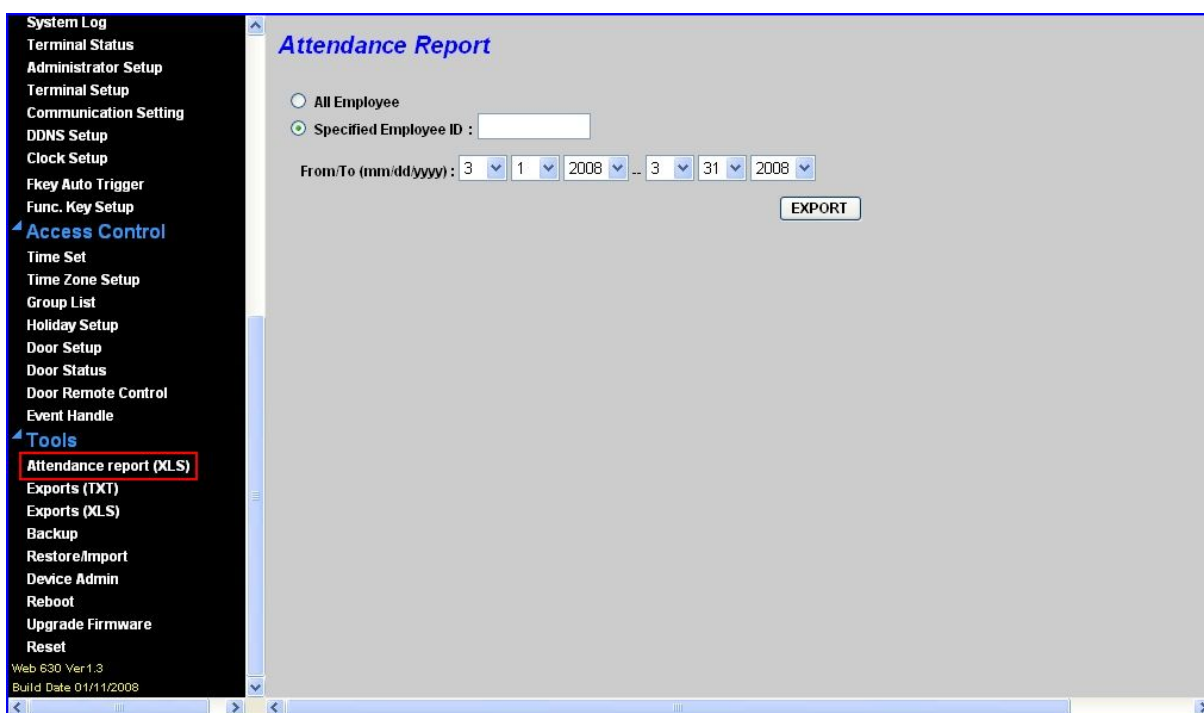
System Log
Terminal Status
Administrator Setup
Terminal Setup
Communication Setting
DDNS Setup
Clock Setup
Fkey Auto Trigger
Func. Key Setup

Access Control

Time Set
Time Zone Setup
Group List
Holiday Setup
Door Setup
Door Status
Door Remote Control
Event Handle

Tools

Attendance report (XLS)
Exports (TXT)
Exports (XLS)
Backup
Restore/Import
Device Admin
Reboot
Upgrade Firmware
Reset
Web 630 Ver1.3
Build Date 01/11/2008

Attendance Report

All Employee
Specified Employee ID :

From/To (mm/dd/yyyy) : 3 1 2008 -- 3 31 2008

EXPORT